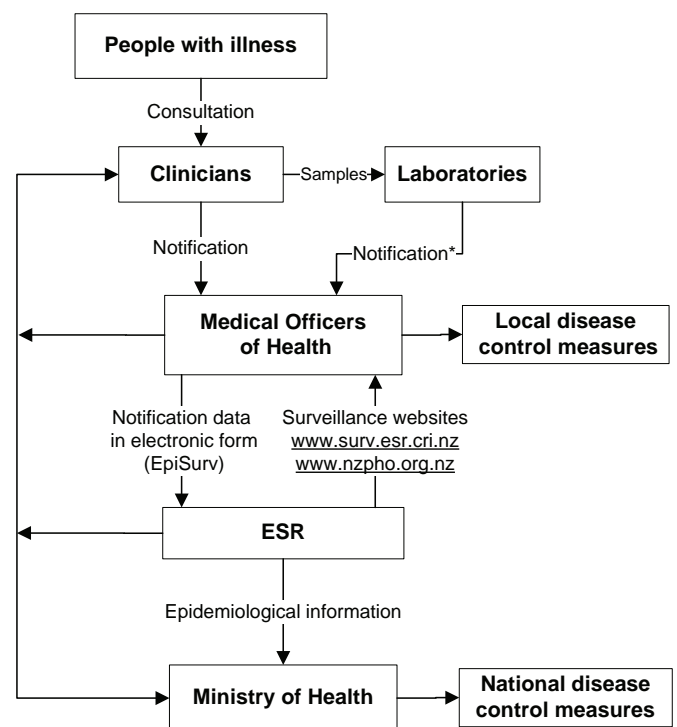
People with illness

Consultation

Clinicians

Samples

Laboratories

Notification

Notification*

Medical Officers of Health

Local disease control measures

Notification data in electronic form (EpiSurv)

Surveillance websites
www.surv.esr.cri.nz
www.nzpho.org.nz

ESR

Epidemiological information

Ministry of Health

National disease control measures